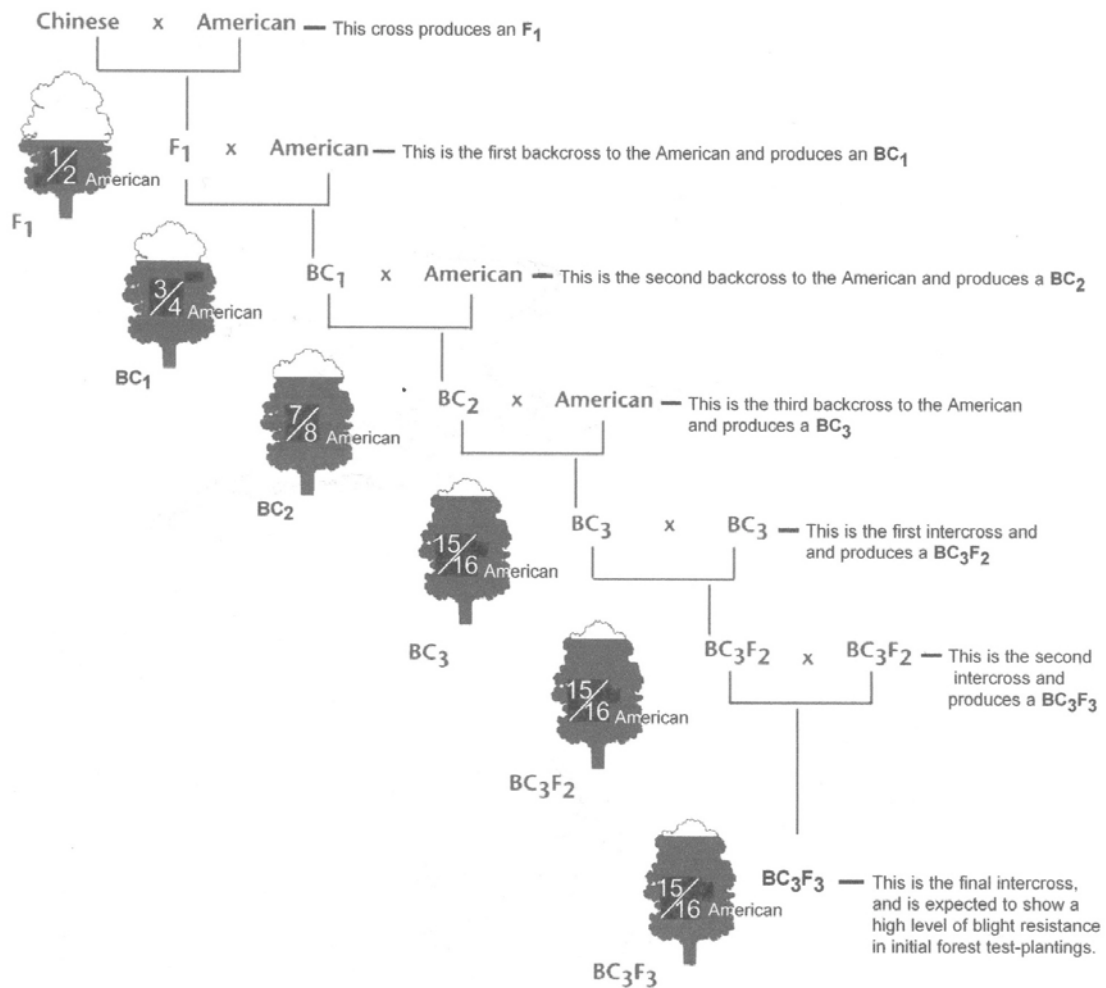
Chinese x American — This cross produces an $F_1$

$\frac{1}{2}$ American

$F_1$

$F_1$ x American — This is the first backcross to the American and produces an $BC_1$

$\frac{3}{4}$ American

$BC_1$

$BC_1$ x American — This is the second backcross to the American and produces a $BC_2$

$\frac{7}{8}$ American

$BC_2$

$BC_2$ x American — This is the third backcross to the American and produces a $BC_3$

$\frac{15}{16}$ American

$BC_3$

$BC_3$ x $BC_3$ — This is the first intercross and and produces a $BC_3F_2$

$\frac{15}{16}$ American

$BC_3F_2$

$BC_3F_2$ x $BC_3F_2$ — This is the second intercross and produces a $BC_3F_3$

$\frac{15}{16}$ American

$BC_3F_3$

$BC_3F_3$ — This is the final intercross, and is expected to show a high level of blight resistance in initial forest test-plantings.